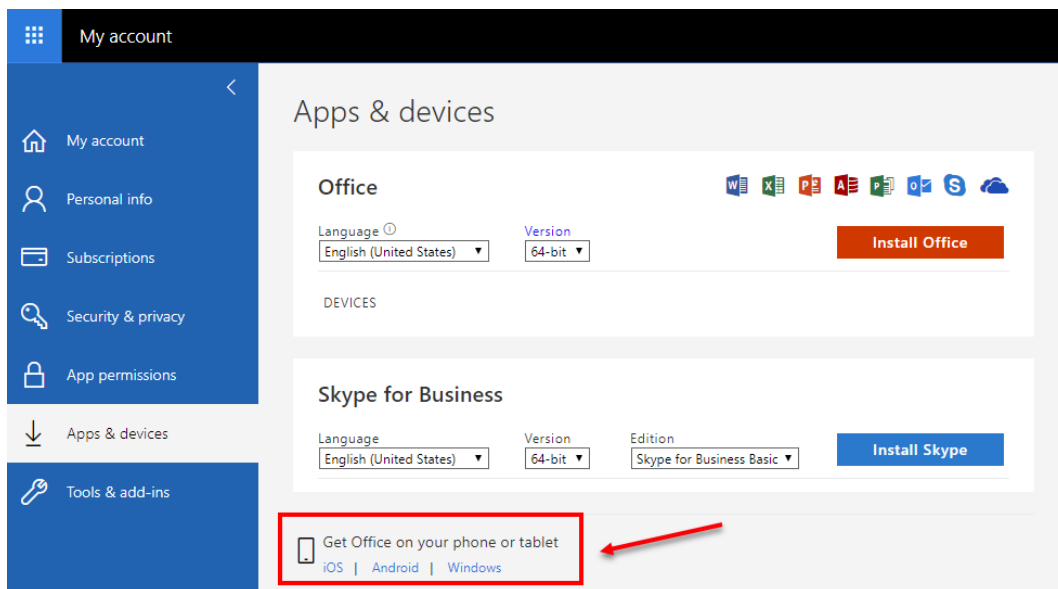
My account

My account
Personal info
Subscriptions
Security & privacy
App permissions
Apps & devices
Tools & add-ins

Apps & devices

Office

Language ⓘ
English (United States)
Version
64-bit
Install Office

DEVICES

Skype for Business

Language
English (United States)
Version
64-bit
Edition
Skype for Business Basic
Install Skype

Get Office on your phone or tablet
iOS | Android | Windows